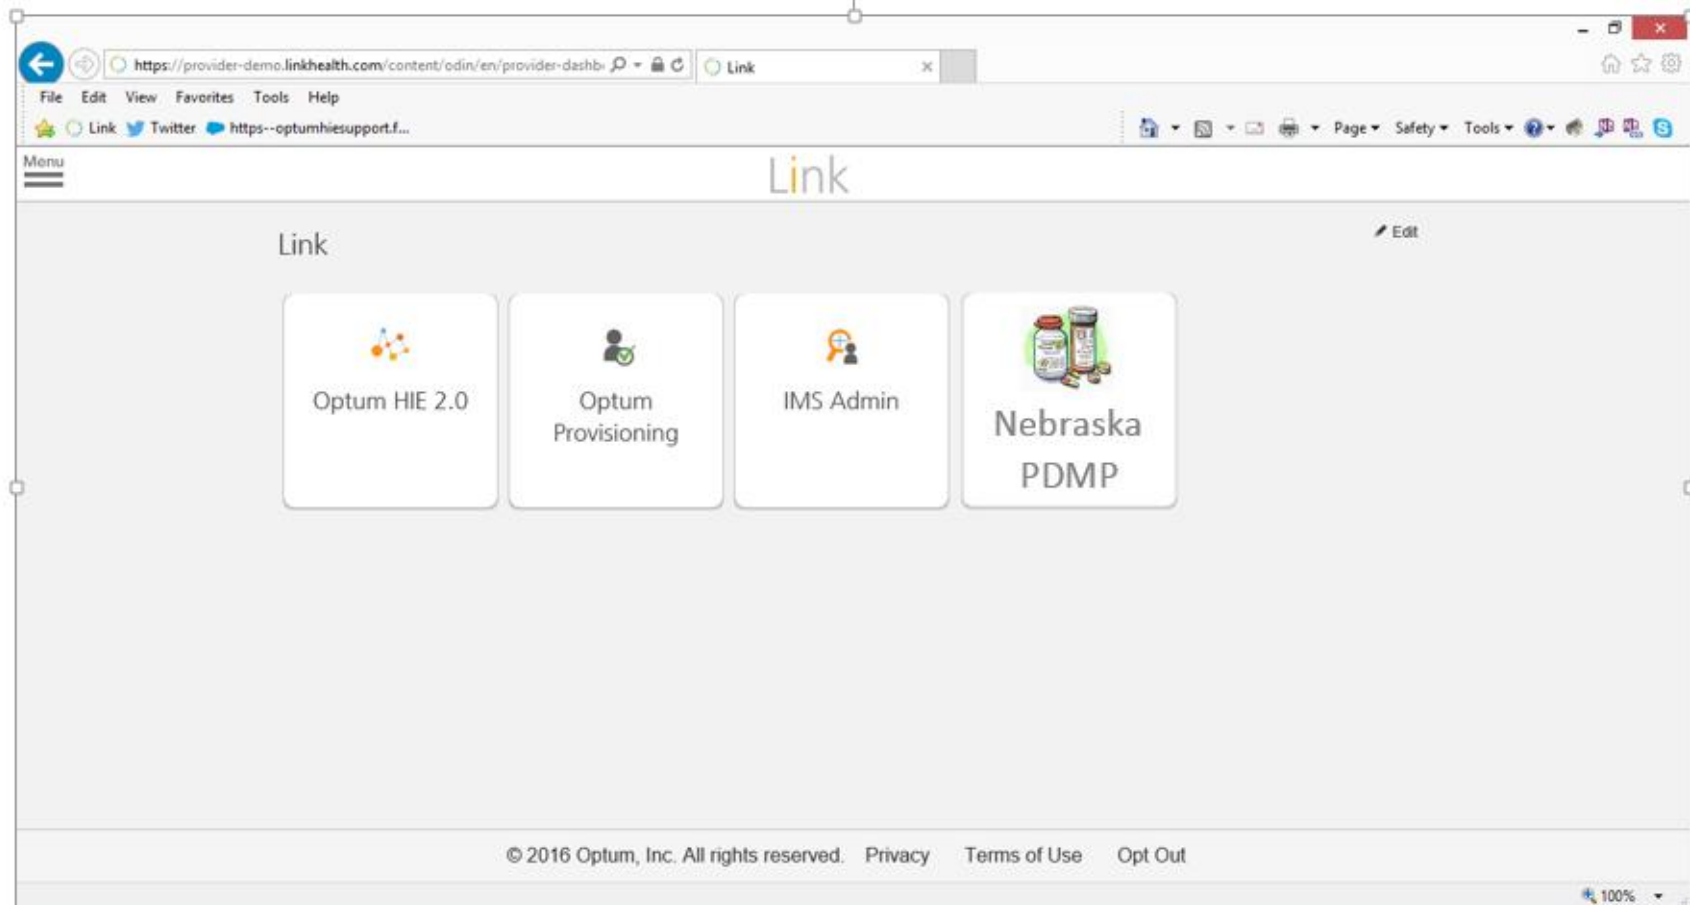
https://provider-demo.linkhealth.com/content/odin/en/provider-dashb

Link

File Edit View Favorites Tools Help

Link Twitter https--optumhiesupport.f...

Page Safety Tools

Menu

Link

Link

Edit

Optum HIE 2.0

Optum Provisioning

IMS Admin

Nebraska PDMP

© 2016 Optum, Inc. All rights reserved. Privacy Terms of Use Opt Out

100%